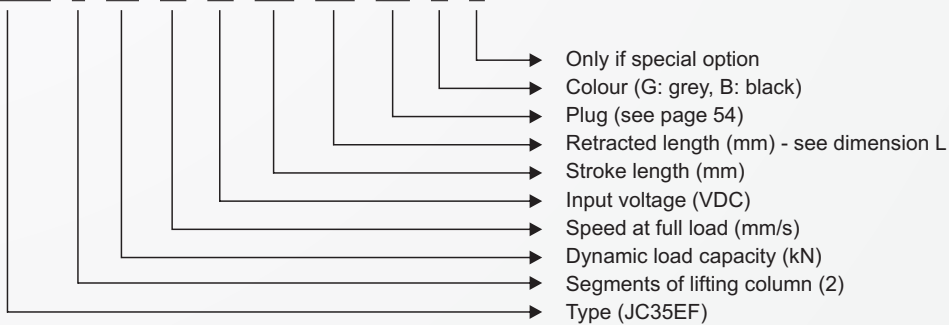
Only if special option
Colour (G: grey, B: black)
Plug (see page 54)
Retracted length (mm) - see dimension L
Stroke length (mm)
Input voltage (VDC)
Speed at full load (mm/s)
Dynamic load capacity (kN)
Segments of lifting column (2)
Type (JC35EF)